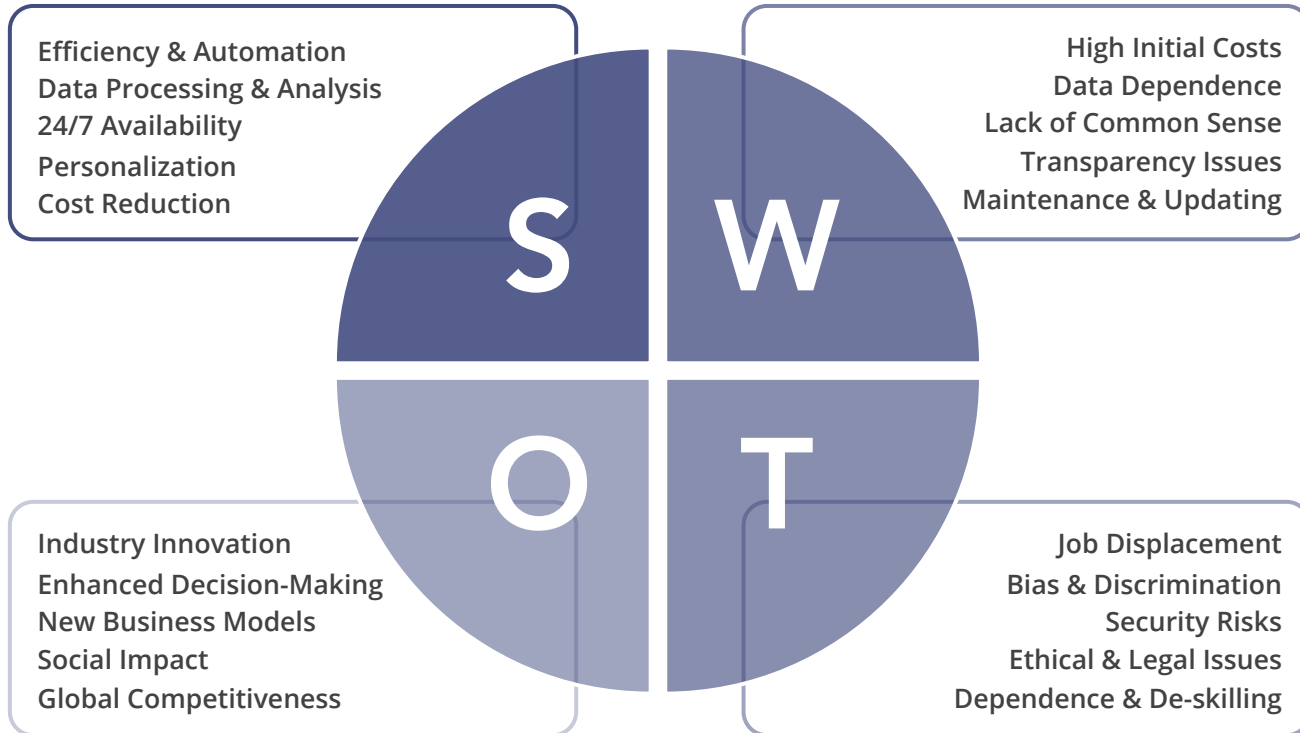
Efficiency & Automation
Data Processing & Analysis
24/7 Availability
Personalization
Cost Reduction

High Initial Costs
Data Dependence
Lack of Common Sense
Transparency Issues
Maintenance & Updating

S

W

O

T

Industry Innovation
Enhanced Decision-Making
New Business Models
Social Impact
Global Competitiveness

Job Displacement
Bias & Discrimination
Security Risks
Ethical & Legal Issues
Dependence & De-skilling